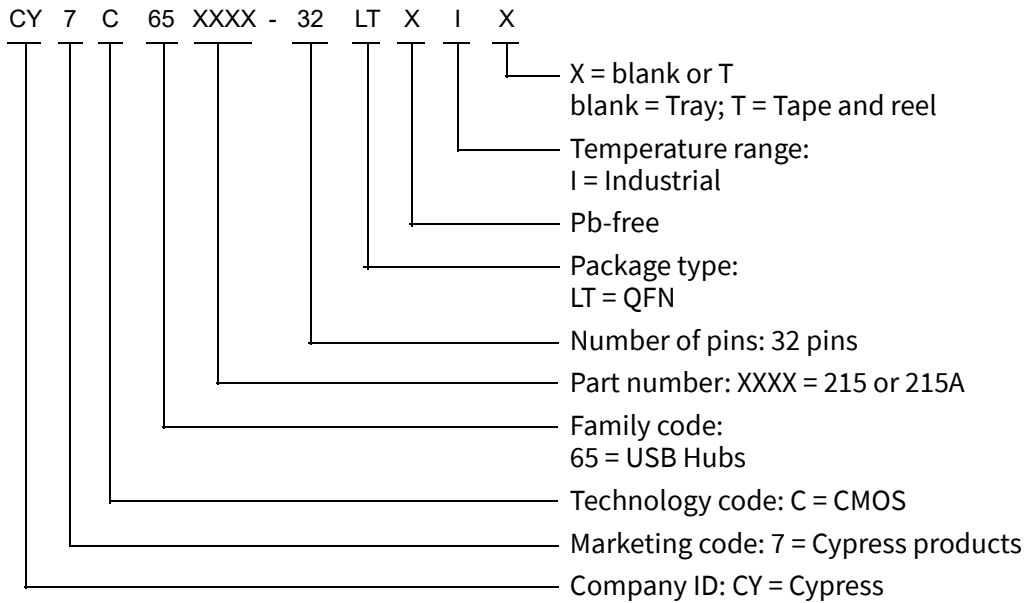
CY 7 C 65 XXXX - 32 LT X I X

X = blank or T
blank = Tray; T = Tape and reel

Temperature range:
I = Industrial

Pb-free

Package type:
LT = QFN

Number of pins: 32 pins

Part number: XXXX = 215 or 215A

Family code:
65 = USB Hubs

Technology code: C = CMOS

Marketing code: 7 = Cypress products

Company ID: CY = Cypress